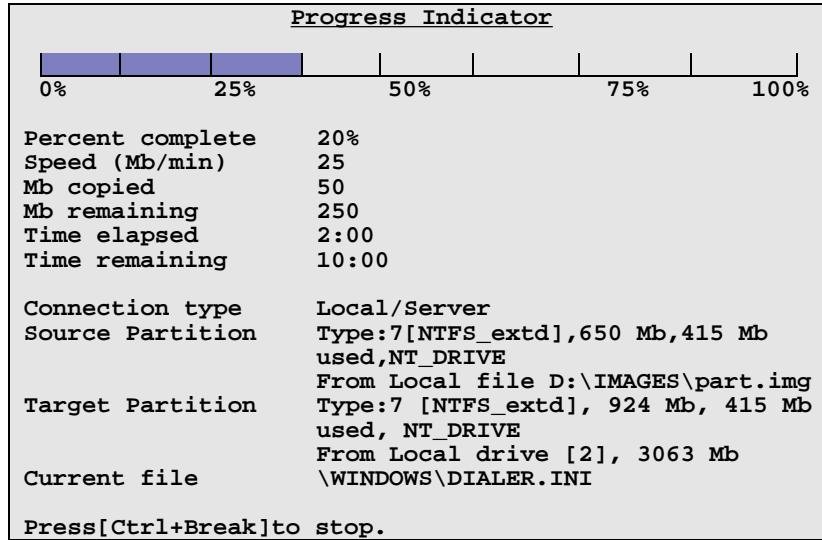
Progress Indicator

0% 25% 50% 75% 100%

| | |
|---|---|
| Percent complete | 20% |
| Speed (Mb/min) | 25 |
| Mb copied | 50 |
| Mb remaining | 250 |
| Time elapsed | 2:00 |
| Time remaining | 10:00 |
| | |
| Connection type | Local/Server |
| Source Partition | Type:7[NTFS_extd],650 Mb,415 Mb used,NT_DRIVE From Local file D:\IMAGES\part.img |
| Target Partition | Type:7 [NTFS_extd], 924 Mb, 415 Mb used, NT_DRIVE From Local drive [2], 3063 Mb |
| Current file | \WINDOWS\DIALER.INI |

Press[Ctrl+Break]to stop.